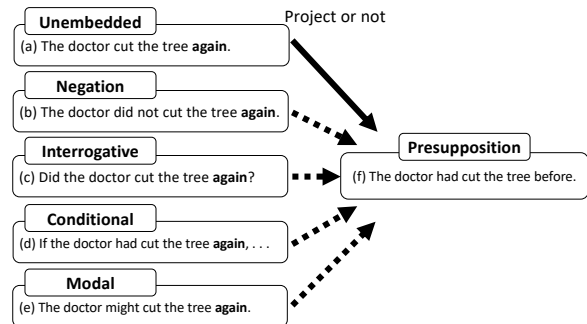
Unembedded
(a) The doctor cut the tree **again**.

Project or not

Negation
(b) The doctor did not cut the tree **again**.

Interrogative
(c) Did the doctor cut the tree **again**?

Conditional
(d) If the doctor had cut the tree **again**, . . .

Modal
(e) The doctor might cut the tree **again**.

Presupposition
(f) The doctor had cut the tree before.